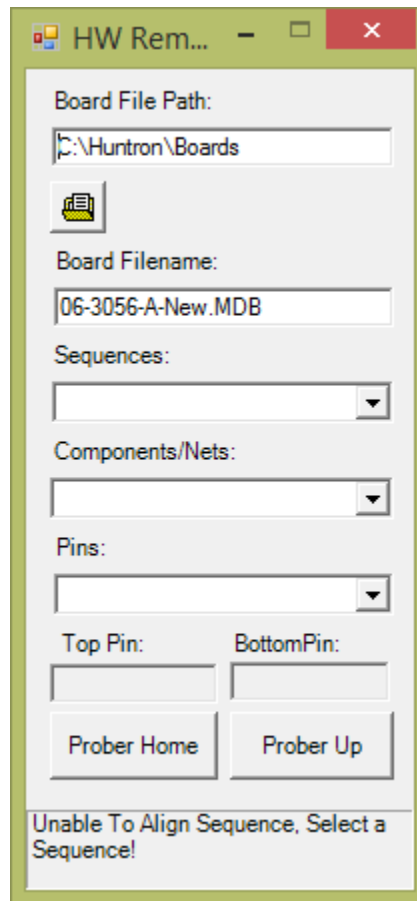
HW Rem...

Board File Path:

C:\Huntron\Boards

Board Filename:

06-3056-A-New.MDB

Sequences:

Components/Nets:

Pins:

Top Pin:

BottomPin:

Prober Home

Prober Up

Unable To Align Sequence, Select a Sequence!